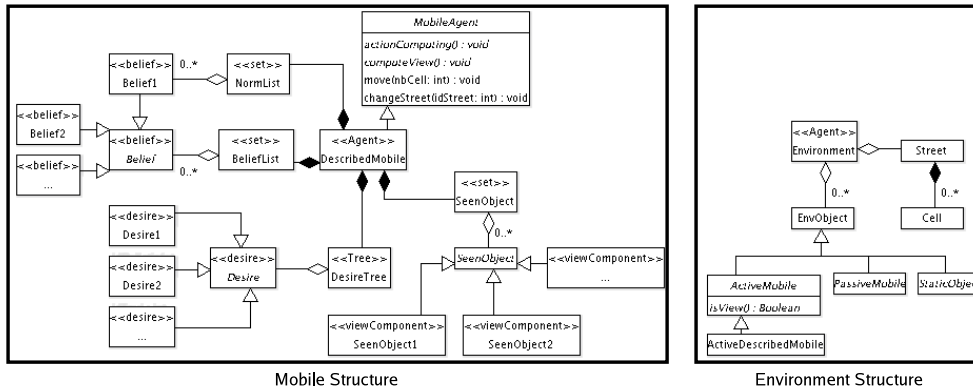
MobileAgent
actionComputing() : void
computeView() : void
move(nbCell: int) : void
changeStreet(idStreet: int) : void

<<belief>>
Belief1

0..*

<<set>>
NormList

<<belief>>
Belief2

<<belief>>
Belief

<<set>>
BeliefList

<<Agent>>
DescribedMobile

<<belief>>
...

0..*

<<set>>
SeenObject

0..*

<<desire>>
Desire1

<<desire>>
Desire2

<<desire>>
Desire

<<Tree>>
DesireTree

SeenObject

<<viewComponent>>
...

<<desire>>
...

<<viewComponent>>
SeenObject1

<<viewComponent>>
SeenObject2

Mobile Structure

<<Agent>>
Environment

Street

0..*

0..*

EnvObject

Cell

ActiveMobile
isView() : Boolean

PassiveMobile

StaticObjec

ActiveDescribedMobile

Environment Structure